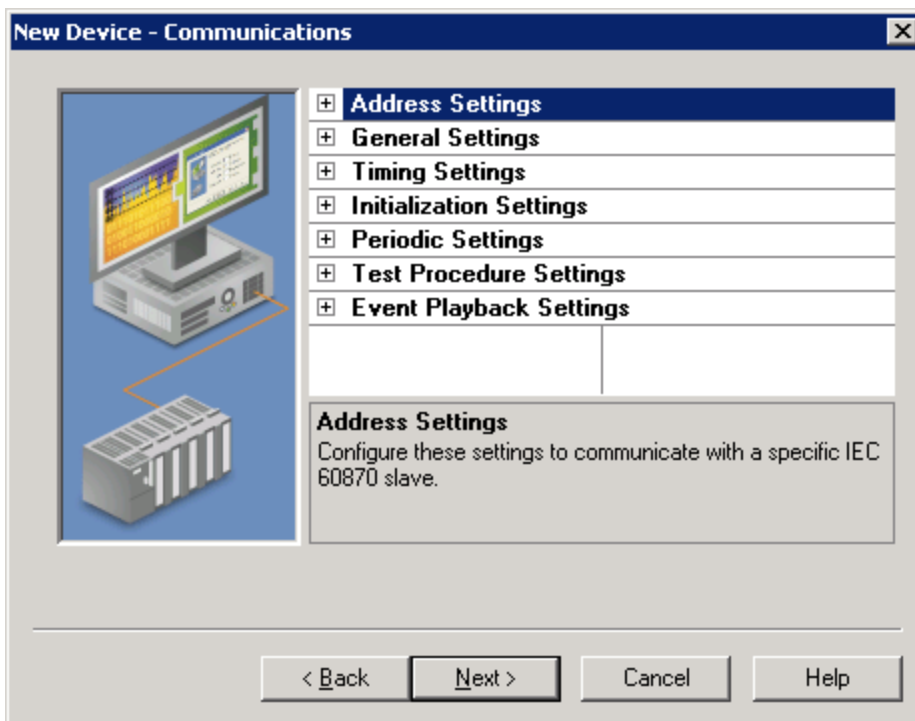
New Device - Communications

⊞ Address Settings
⊞ General Settings
⊞ Timing Settings
⊞ Initialization Settings
⊞ Periodic Settings
⊞ Test Procedure Settings
⊞ Event Playback Settings

Address Settings
Configure these settings to communicate with a specific IEC 60870 slave.

< Back
Next >
Cancel
Help